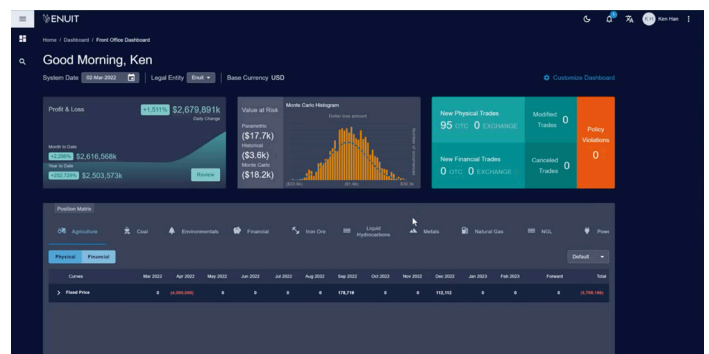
ENUIT

Ken Han

Home / Dashboard / Front Office Dashboard

Good Morning, Ken

System Date 02-Mar-2022 | Legal Entity Enuit | Base Currency USD

Customize Dashboard

Profit & Loss +1,511% $2,679,891k Daily Change

Month to Date +2,296% $2,616,568k

Year to Date +250.725% $2,503,573k

Review

Value at Risk

Monte Carlo Histogram

Parametric ($17.7k)

Historical ($3.6k)

Monte Carlo ($18.2k)

New Physical Trades 95 OTC 0 EXCHANGE

Modified Trades 0

Policy Violations 0

New Financial Trades 0 OTC 0 EXCHANGE

Canceled Trades 0

Position Matrix

Agriculture | Coal | Environmentals | Financial | Iron Ore | Liquid Hydrocarbons | Metals | Natural Gas | NGL | Power

Physical | Financial

Default

| Curves | Mar 2022 | Apr 2022 | May 2022 | Jun 2022 | Jul 2022 | Aug 2022 | Sep 2022 | Oct 2022 | Nov 2022 | Dec 2022 | Jan 2023 | Feb 2023 | Forward | Total |
|---|---|---|---|---|---|---|---|---|---|---|---|---|---|---|
| Fixed Price | 0 | (4,000,000) | 0 | 0 | 0 | 0 | 178,718 | 0 | 0 | 112,112 | 0 | 0 | 0 | (3,709,169) |